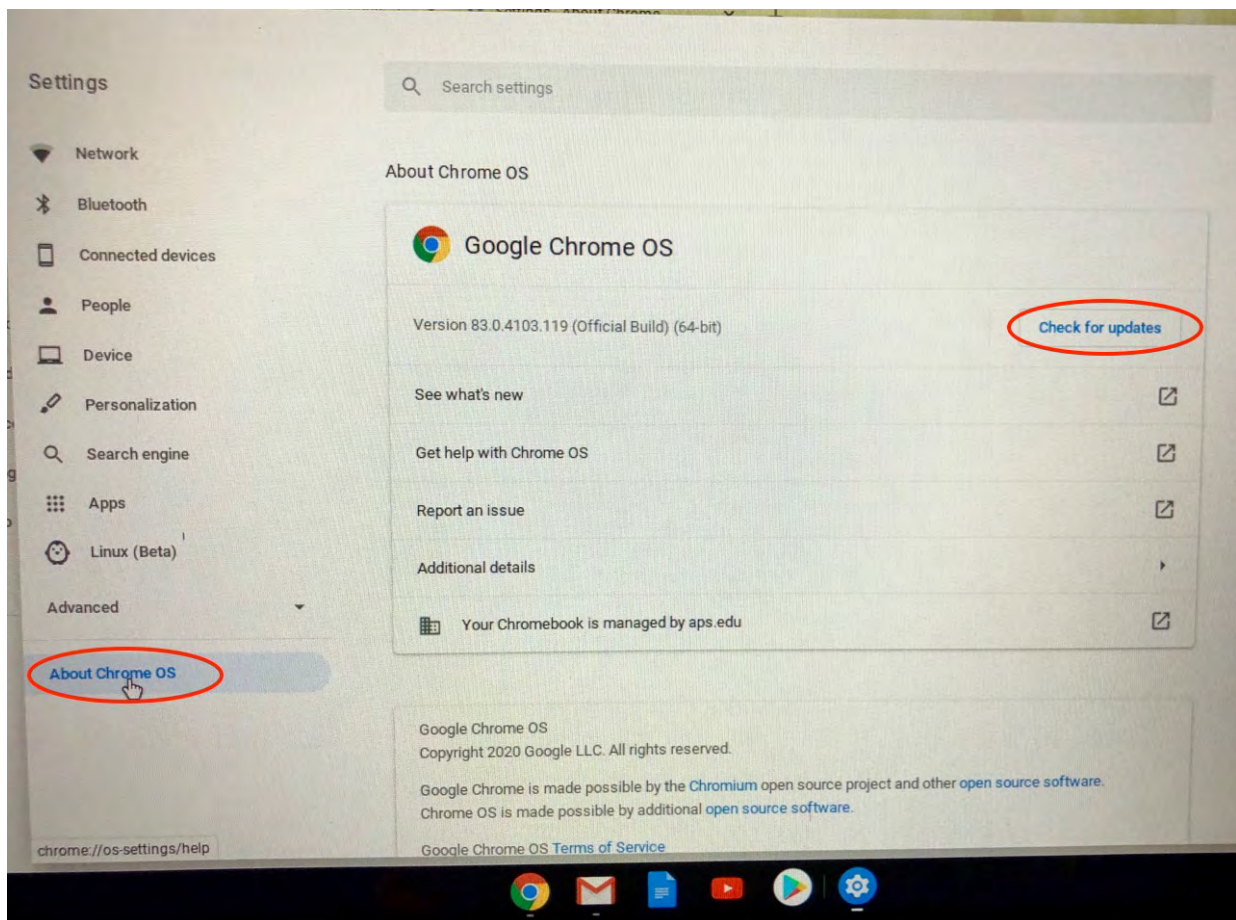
Settings

Search settings

Network

Bluetooth

Connected devices

People

Device

Personalization

Search engine

Apps

Linux (Beta)

Advanced

About Chrome OS

chrome://os-settings/help

About Chrome OS

Google Chrome OS

Version 83.0.4103.119 (Official Build) (64-bit)

Check for updates

See what's new

Get help with Chrome OS

Report an issue

Additional details

Your Chromebook is managed by aps.edu

Google Chrome OS
Copyright 2020 Google LLC. All rights reserved.

Google Chrome is made possible by the Chromium open source project and other open source software.
Chrome OS is made possible by additional open source software.

Google Chrome OS Terms of Service